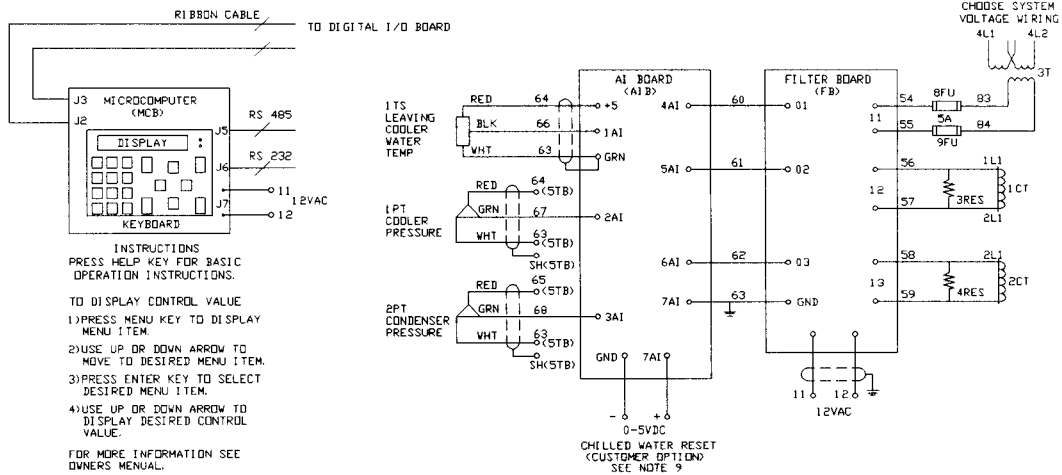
RIBBON CABLE

TO DIGITAL I/O BOARD

J3 MICROCOMPUTER (MCB)

J2

DISPLAY

KEYBOARD

J5 RS 485

J6 RS 232

J7

11

12

12VAC

INSTRUCTIONS
PRESS HELP KEY FOR BASIC OPERATION INSTRUCTIONS.

TO DISPLAY CONTROL VALUE

1)PRESS MENU KEY TO DISPLAY MENU ITEM.

2)USE UP OR DOWN ARROW TO MOVE TO DESIRED MENU ITEM.

3)PRESS ENTER KEY TO SELECT DESIRED MENU ITEM.

4)USE UP OR DOWN ARROW TO DISPLAY DESIRED CONTROL VALUE.

FOR MORE INFORMATION SEE OWNERS MENUAL.

1TS LEAVING COOLER WATER TEMP

RED 64 +5

BLK 66 1AI

WHT 63 GRN

1PT COOLER PRESSURE

RED 64 (5TB)

GRN 67 2AI

WHT 63 (5TB)

SH(5TB)

2PT CONDENSER PRESSURE

RED 65 (5TB)

GRN 68 3AI

WHT 63 (5TB)

SH(5TB)

AI BOARD (AIB)

4AI 60

5AI 61

6AI 62

7AI 63

GND 7AI

- +

0-5VDC
CHILLED WATER RESET (CUSTOMER OPTION) SEE NOTE 9

FILTER BOARD (FB)

01

02

03

GND

11 12

12VAC

CHOOSE SYSTEM VOLTAGE WIRING

4L1 4L2

3T

54 8FU 83

11

55 5A 9FU 84

56 1L1

12 3RES 1CT

57 2L1

58 2L1

13 4RES 2CT

59